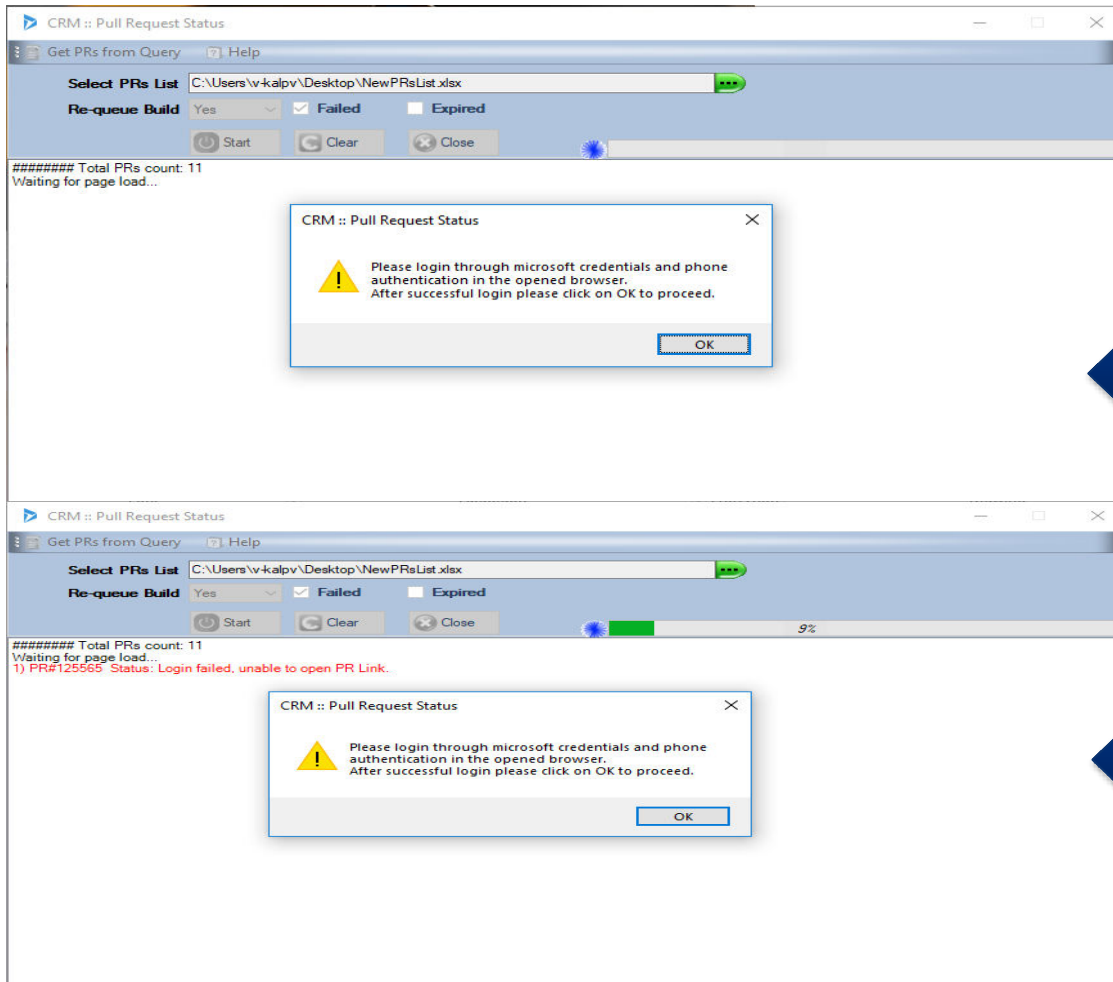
CRM :: Pull Request Status

Get PRs from Query   Help

Select PRs List C:\Users\v-kalpv\Desktop\NewPRsList.xlsx

Re-queue Build Yes   Failed   Expired

Start   Clear   Close

######## Total PRs count: 11
Waiting for page load...

CRM :: Pull Request Status

Please login through microsoft credentials and phone authentication in the opened browser.
After successful login please click on OK to proceed.

OK

CRM :: Pull Request Status

Get PRs from Query   Help

Select PRs List C:\Users\v-kalpv\Desktop\NewPRsList.xlsx

Re-queue Build Yes   Failed   Expired

Start   Clear   Close

9%

######## Total PRs count: 11
Waiting for page load...
1) PR#125565 Status: Login failed, unable to open PR Link.

CRM :: Pull Request Status

Please login through microsoft credentials and phone authentication in the opened browser.
After successful login please click on OK to proceed.

OK